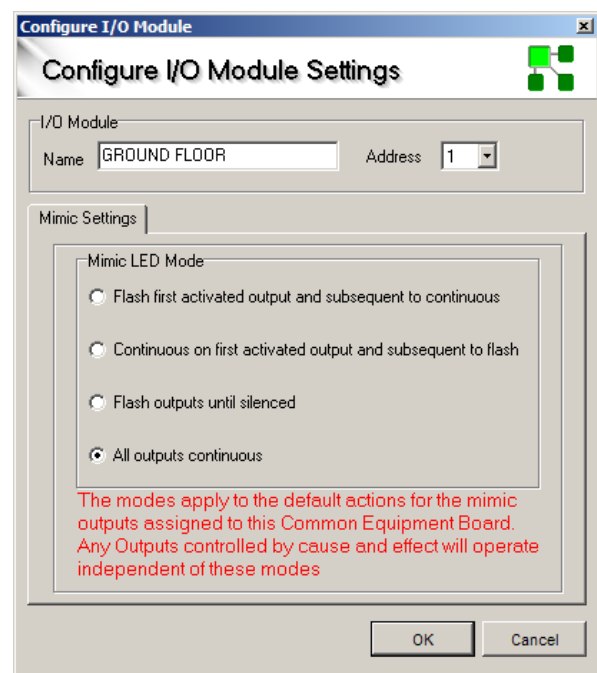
Configure I/O Module

Configure I/O Module Settings

I/O Module

Name GROUND FLOOR

Address 1

Mimic Settings

Mimic LED Mode

Flash first activated output and subsequent to continuous

Continuous on first activated output and subsequent to flash

Flash outputs until silenced

All outputs continuous

The modes apply to the default actions for the mimic outputs assigned to this Common Equipment Board. Any Outputs controlled by cause and effect will operate independent of these modes

OK

Cancel